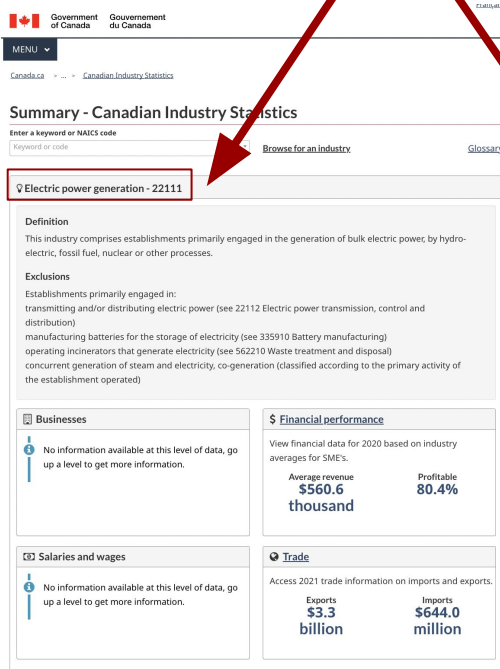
Government of Canada
Gouvernement du Canada

MENU

Canada.ca > ... > Canadian Industry Statistics

Summary - Canadian Industry Statistics

Enter a keyword or NAICS code
Keyword or code

Browse for an industry

Glossary

Electric power generation - 22111

Definition
This industry comprises establishments primarily engaged in the generation of bulk electric power, by hydro-electric, fossil fuel, nuclear or other processes.

Exclusions
Establishments primarily engaged in:
transmitting and/or distributing electric power (see 22112 Electric power transmission, control and distribution)
manufacturing batteries for the storage of electricity (see 335910 Battery manufacturing)
operating incinerators that generate electricity (see 562210 Waste treatment and disposal)
concurrent generation of steam and electricity, co-generation (classified according to the primary activity of the establishment operated)

Businesses
No information available at this level of data, go up a level to get more information.

$ Financial performance
View financial data for 2020 based on industry averages for SME's.
Average revenue
$560.6 thousand
Profitable
80.4%

Salaries and wages
No information available at this level of data, go up a level to get more information.

Trade
Access 2021 trade information on imports and exports.
Exports
$3.3 billion
Imports
$644.0 million